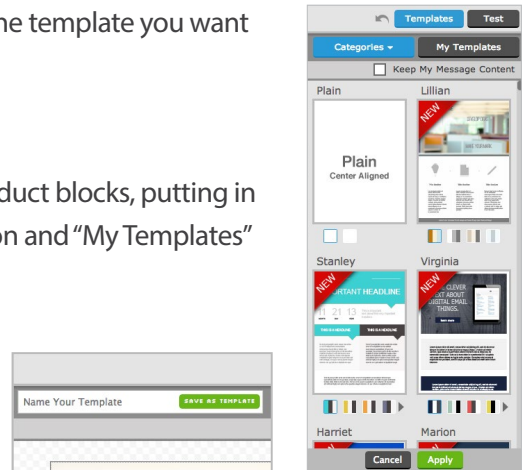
ne template you want

duct blocks, putting in
on and "My Templates"

Name Your Template
SAVE AS TEMPLATE

Templates
Test
Categories
My Templates
Keep My Message Content
Plain
Lillian
Plain
Center Aligned
NEW
Stanley
Virginia
NEW
RTANT HEADLINE
11 21 13
NEW
CLEVER ABOUT DIGITAL EMAIL THINGS.
Harriet
Marion
Cancel
Apply